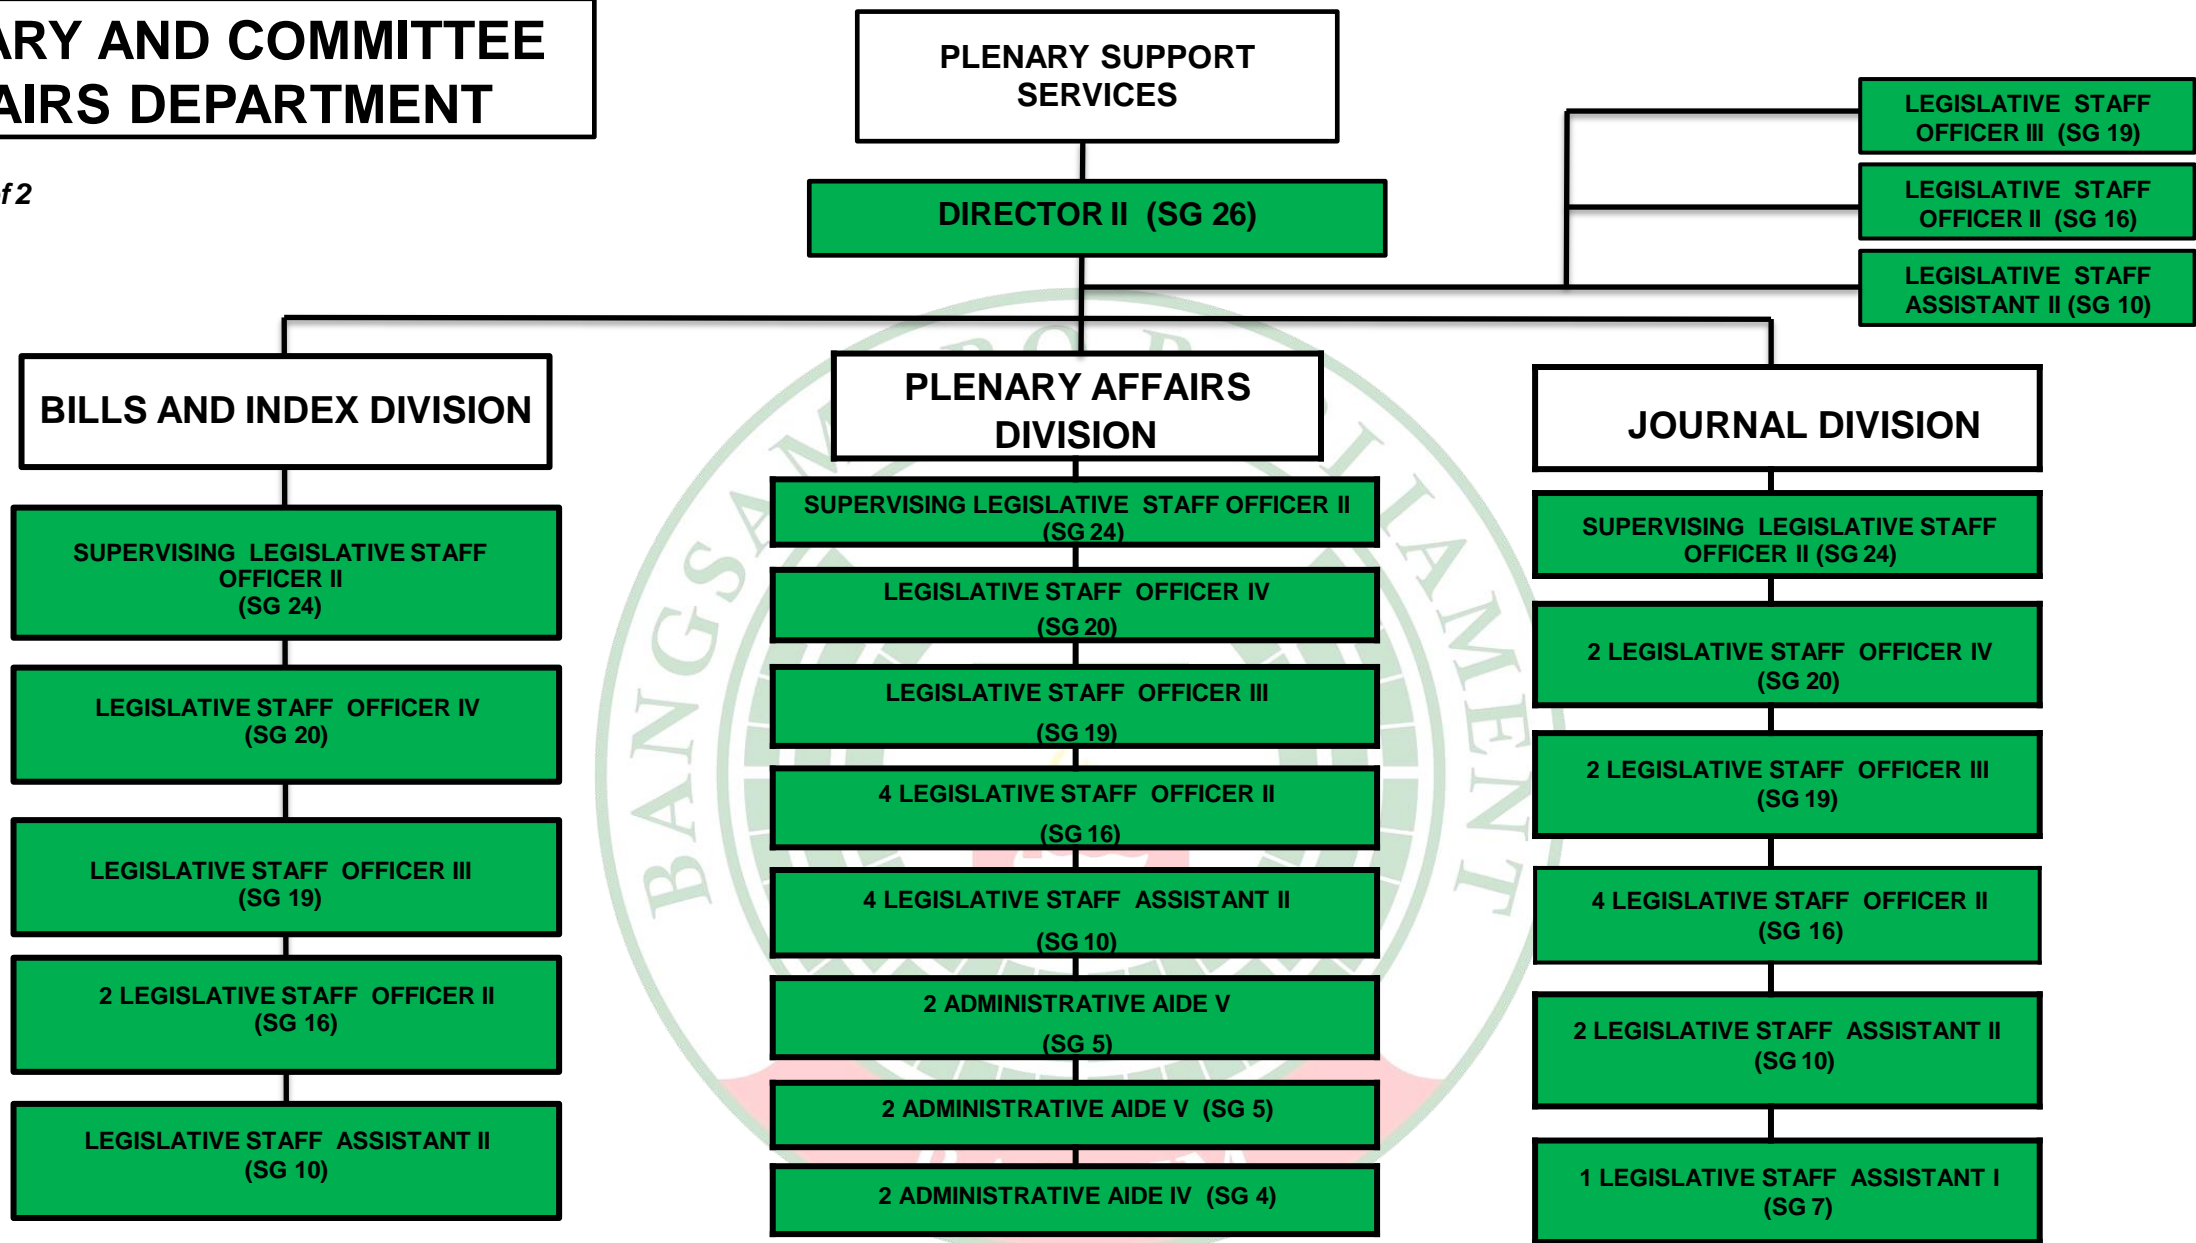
ARY AND COMMITTEE
AIRS DEPARTMENT

f 2

PLENARY SUPPORT SERVICES

DIRECTOR II (SG 26)

LEGISLATIVE STAFF OFFICER III (SG 19)

LEGISLATIVE STAFF OFFICER II (SG 16)

LEGISLATIVE STAFF ASSISTANT II (SG 10)

BILLS AND INDEX DIVISION

SUPERVISING LEGISLATIVE STAFF OFFICER II (SG 24)

LEGISLATIVE STAFF OFFICER IV (SG 20)

LEGISLATIVE STAFF OFFICER III (SG 19)

2 LEGISLATIVE STAFF OFFICER II (SG 16)

LEGISLATIVE STAFF ASSISTANT II (SG 10)

PLENARY AFFAIRS DIVISION

SUPERVISING LEGISLATIVE STAFF OFFICER II (SG 24)

LEGISLATIVE STAFF OFFICER IV (SG 20)

LEGISLATIVE STAFF OFFICER III (SG 19)

4 LEGISLATIVE STAFF OFFICER II (SG 16)

4 LEGISLATIVE STAFF ASSISTANT II (SG 10)

2 ADMINISTRATIVE AIDE V (SG 5)

2 ADMINISTRATIVE AIDE V (SG 5)

2 ADMINISTRATIVE AIDE IV (SG 4)

JOURNAL DIVISION

SUPERVISING LEGISLATIVE STAFF OFFICER II (SG 24)

2 LEGISLATIVE STAFF OFFICER IV (SG 20)

2 LEGISLATIVE STAFF OFFICER III (SG 19)

4 LEGISLATIVE STAFF OFFICER II (SG 16)

2 LEGISLATIVE STAFF ASSISTANT II (SG 10)

1 LEGISLATIVE STAFF ASSISTANT I (SG 7)

BANGSAMORO PARLIAMENT